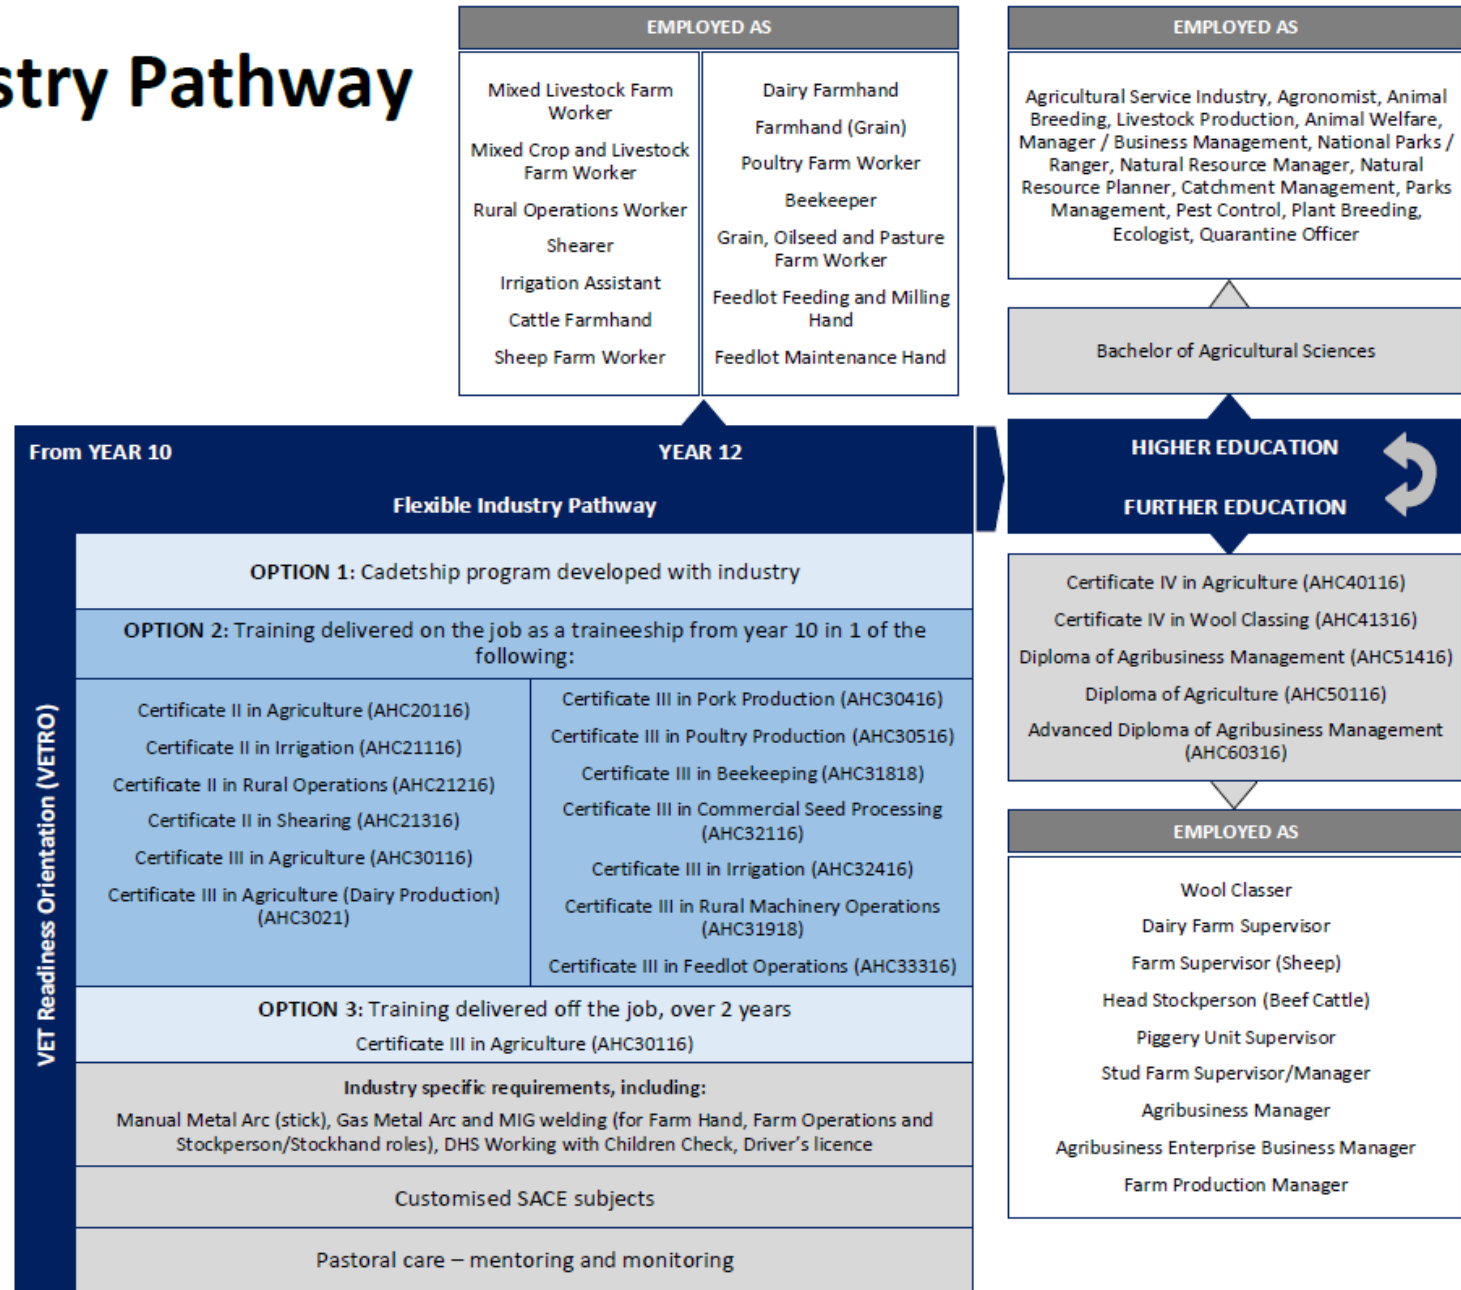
stry Pathway

EMPLOYED AS

Mixed Livestock Farm Worker

Mixed Crop and Livestock Farm Worker

Rural Operations Worker

Shearer

Irrigation Assistant

Cattle Farmhand

Sheep Farm Worker

Dairy Farmhand

Farmhand (Grain)

Poultry Farm Worker

Beekeeper

Grain, Oilseed and Pasture Farm Worker

Feedlot Feeding and Milling Hand

Feedlot Maintenance Hand

EMPLOYED AS

Agricultural Service Industry, Agronomist, Animal Breeding, Livestock Production, Animal Welfare, Manager / Business Management, National Parks / Ranger, Natural Resource Manager, Natural Resource Planner, Catchment Management, Parks Management, Pest Control, Plant Breeding, Ecologist, Quarantine Officer

Bachelor of Agricultural Sciences

From YEAR 10

YEAR 12

Flexible Industry Pathway

VET Readiness Orientation (VETRO)

OPTION 1: Cadetship program developed with industry

OPTION 2: Training delivered on the job as a traineeship from year 10 in 1 of the following:

Certificate II in Agriculture (AHC20116)

Certificate II in Irrigation (AHC21116)

Certificate II in Rural Operations (AHC21216)

Certificate II in Shearing (AHC21316)

Certificate III in Agriculture (AHC30116)

Certificate III in Agriculture (Dairy Production) (AHC3021)

Certificate III in Pork Production (AHC30416)

Certificate III in Poultry Production (AHC30516)

Certificate III in Beekeeping (AHC31818)

Certificate III in Commercial Seed Processing (AHC32116)

Certificate III in Irrigation (AHC32416)

Certificate III in Rural Machinery Operations (AHC31918)

Certificate III in Feedlot Operations (AHC33316)

OPTION 3: Training delivered off the job, over 2 years

Certificate III in Agriculture (AHC30116)

Industry specific requirements, including:

Manual Metal Arc (stick), Gas Metal Arc and MIG welding (for Farm Hand, Farm Operations and Stockperson/Stockhand roles), DHS Working with Children Check, Driver's licence

Customised SACE subjects

Pastoral care – mentoring and monitoring

HIGHER EDUCATION

FURTHER EDUCATION

Certificate IV in Agriculture (AHC40116)

Certificate IV in Wool Classing (AHC41316)

Diploma of Agribusiness Management (AHC51416)

Diploma of Agriculture (AHC50116)

Advanced Diploma of Agribusiness Management (AHC60316)

EMPLOYED AS

Wool Classer

Dairy Farm Supervisor

Farm Supervisor (Sheep)

Head Stockperson (Beef Cattle)

Piggery Unit Supervisor

Stud Farm Supervisor/Manager

Agribusiness Manager

Agribusiness Enterprise Business Manager

Farm Production Manager